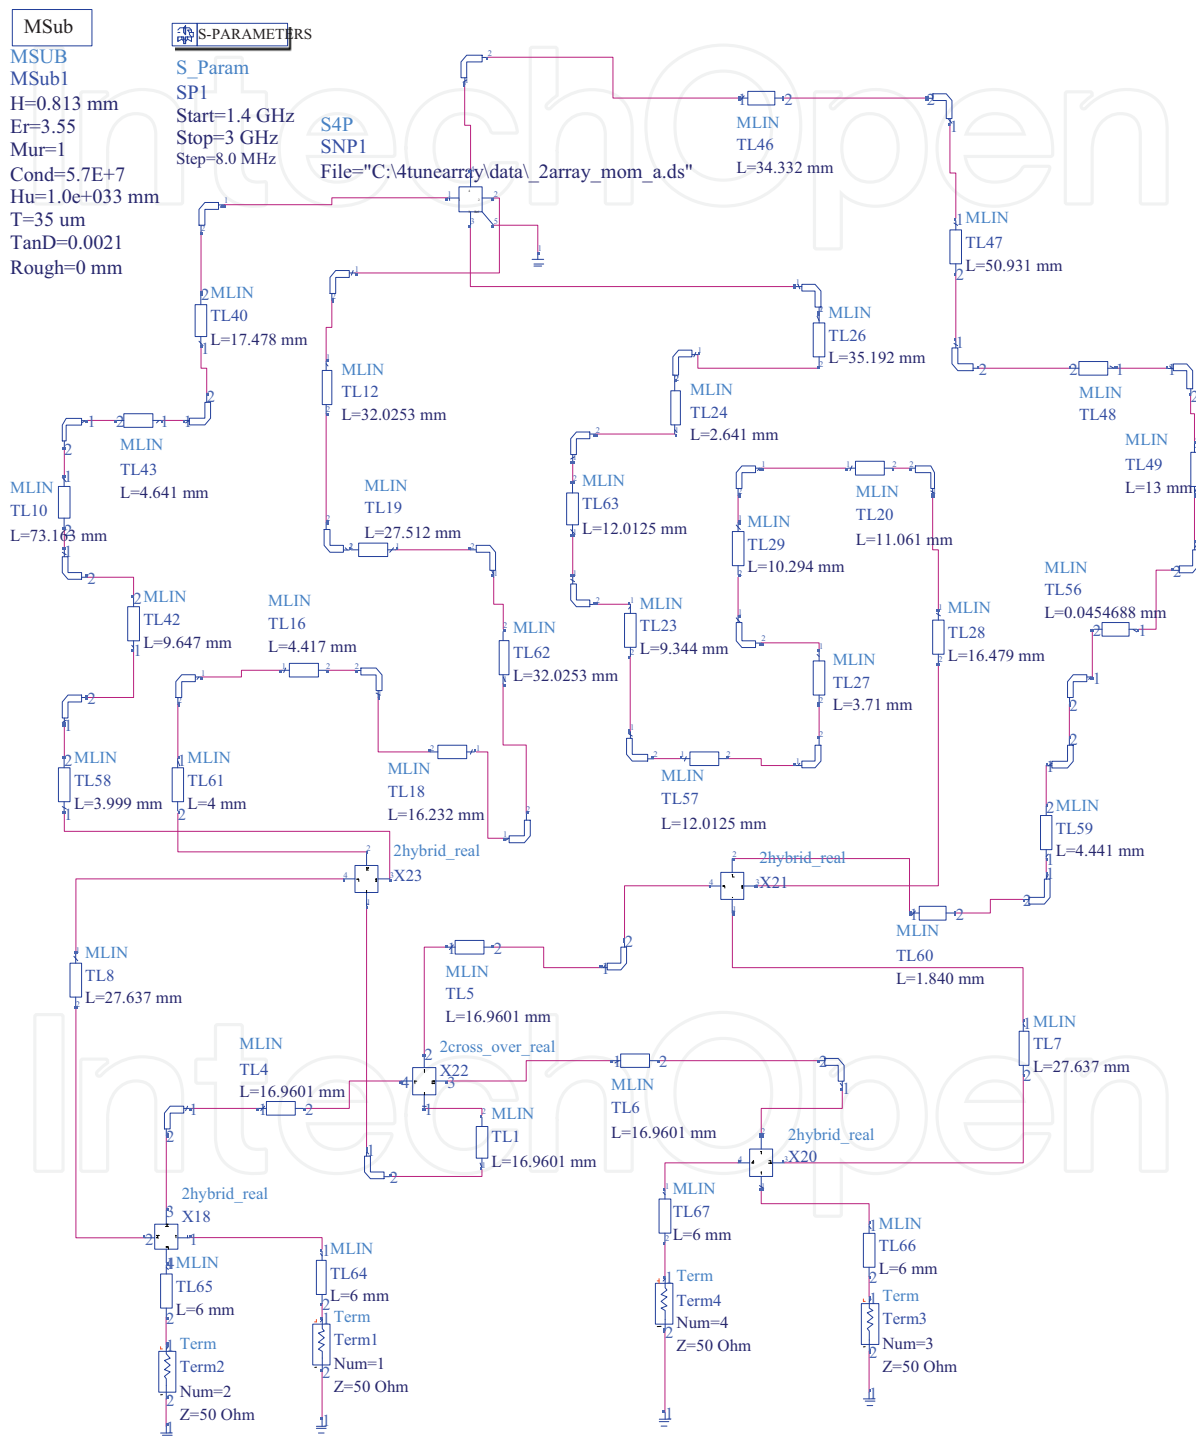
MSub
MSUB
MSub1
H=0.813 mm
Er=3.55
Mur=1
Cond=5.7E+7
Hu=1.0e+033 mm
T=35 um
TanD=0.0021
Rough=0 mm

S-PARAMETERS
S_Param
SP1
Start=1.4 GHz
Stop=3 GHz
Step=8.0 MHz

S4P
SNP1
File="C:\4tunearray\data\_2array_mom_a.ds"

MLIN
TL46
L=34.332 mm

MLIN
TL47
L=50.931 mm

MLIN
TL40
L=17.478 mm

MLIN
TL26
L=35.192 mm

MLIN
TL12
L=32.0253 mm

MLIN
TL24
L=2.641 mm

MLIN
TL48

MLIN
TL49
L=13 mm

MLIN
TL43
L=4.641 mm

MLIN
TL10
L=73.163 mm

MLIN
TL19
L=27.512 mm

MLIN
TL63
L=12.0125 mm

MLIN
TL20
L=11.061 mm

MLIN
TL29
L=10.294 mm

MLIN
TL56
L=0.0454688 mm

MLIN
TL42
L=9.647 mm

MLIN
TL16
L=4.417 mm

MLIN
TL62
L=32.0253 mm

MLIN
TL23
L=9.344 mm

MLIN
TL28
L=16.479 mm

MLIN
TL27
L=3.71 mm

MLIN
TL58
L=3.999 mm

MLIN
TL61
L=4 mm

MLIN
TL18
L=16.232 mm

MLIN
TL57
L=12.0125 mm

MLIN
TL59
L=4.441 mm

2hybrid_real
X23

2hybrid_real
X21

MLIN
TL60
L=1.840 mm

MLIN
TL8
L=27.637 mm

MLIN
TL5
L=16.9601 mm

MLIN
TL7
L=27.637 mm

MLIN
TL4
L=16.9601 mm

2cross_over_real
X22

MLIN
TL6
L=16.9601 mm

MLIN
TL1
L=16.9601 mm

2hybrid_real
X20

2hybrid_real
X18

MLIN
TL67
L=6 mm

MLIN
TL66
L=6 mm

MLIN
TL65
L=6 mm

MLIN
TL64
L=6 mm

Term
Term4
Num=4
Z=50 Ohm

Term
Term3
Num=3
Z=50 Ohm

Term
Term2
Num=2
Z=50 Ohm

Term
Term1
Num=1
Z=50 Ohm

IntechOpen
IntechOpen